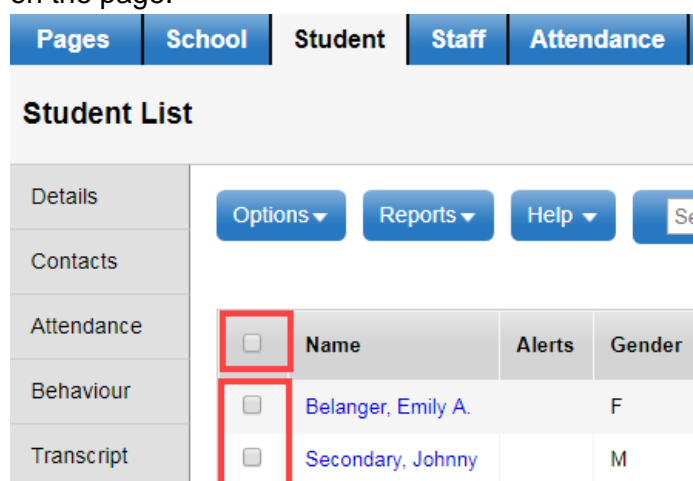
on the page.

Pages School Student Staff Attendance

Student List

Details

Contacts

Attendance

Behaviour

Transcript

Options ▾ Reports ▾ Help ▾ Se

| | Name | Alerts | Gender |
|---|---|---|---|
| | Belanger, Emily A. | | F |
| | Secondary, Johnny | | M |